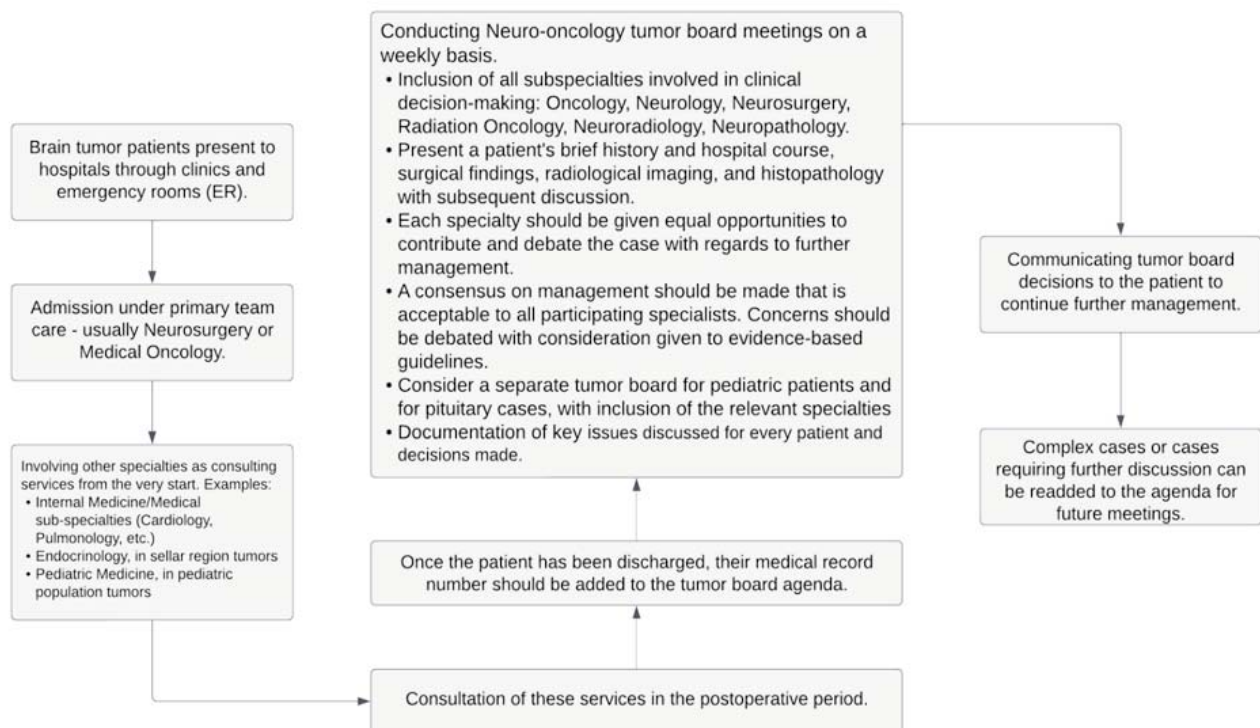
Brain tumor patients present to hospitals through clinics and emergency rooms (ER).

Admission under primary team care - usually Neurosurgery or Medical Oncology.

Involving other specialties as consulting services from the very start. Examples:
• Internal Medicine/Medical sub-specialties (Cardiology, Pulmonology, etc.)
• Endocrinology, in sellar region tumors
• Pediatric Medicine, in pediatric population tumors

Consultation of these services in the postoperative period.

Once the patient has been discharged, their medical record number should be added to the tumor board agenda.

Conducting Neuro-oncology tumor board meetings on a weekly basis.
• Inclusion of all subspecialties involved in clinical decision-making: Oncology, Neurology, Neurosurgery, Radiation Oncology, Neuroradiology, Neuropathology.
• Present a patient's brief history and hospital course, surgical findings, radiological imaging, and histopathology with subsequent discussion.
• Each specialty should be given equal opportunities to contribute and debate the case with regards to further management.
• A consensus on management should be made that is acceptable to all participating specialists. Concerns should be debated with consideration given to evidence-based guidelines.
• Consider a separate tumor board for pediatric patients and for pituitary cases, with inclusion of the relevant specialties
• Documentation of key issues discussed for every patient and decisions made.

Communicating tumor board decisions to the patient to continue further management.

Complex cases or cases requiring further discussion can be readded to the agenda for future meetings.